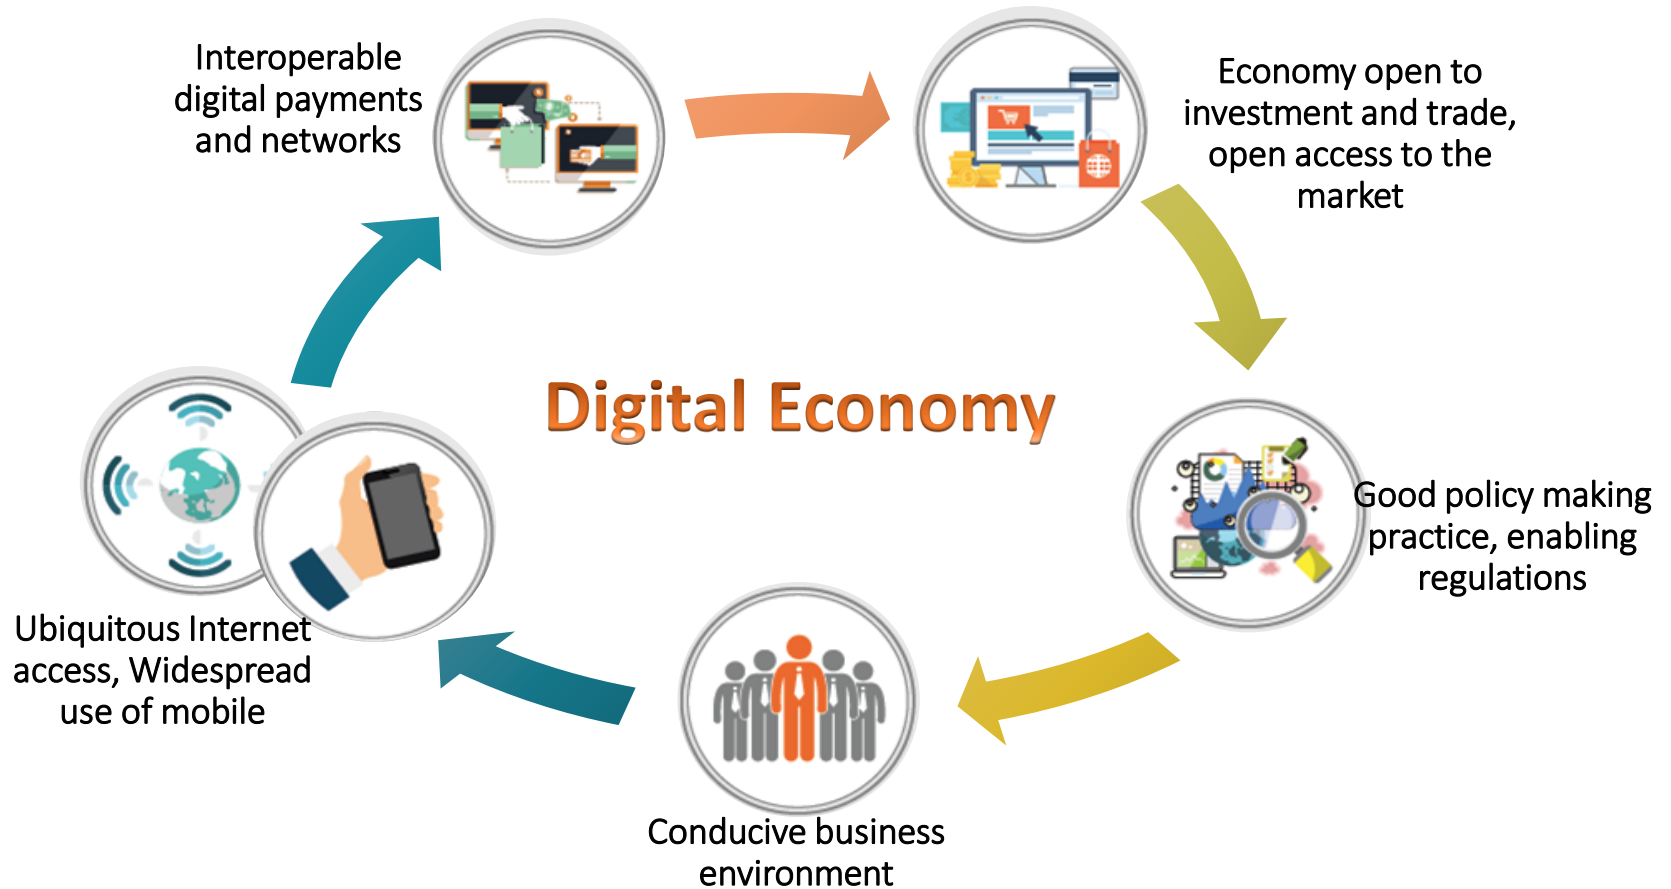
Interoperable digital payments and networks

Economy open to investment and trade, open access to the market

Digital Economy

Good policy making practice, enabling regulations

Conducive business environment

Ubiquitous Internet access, Widespread use of mobile